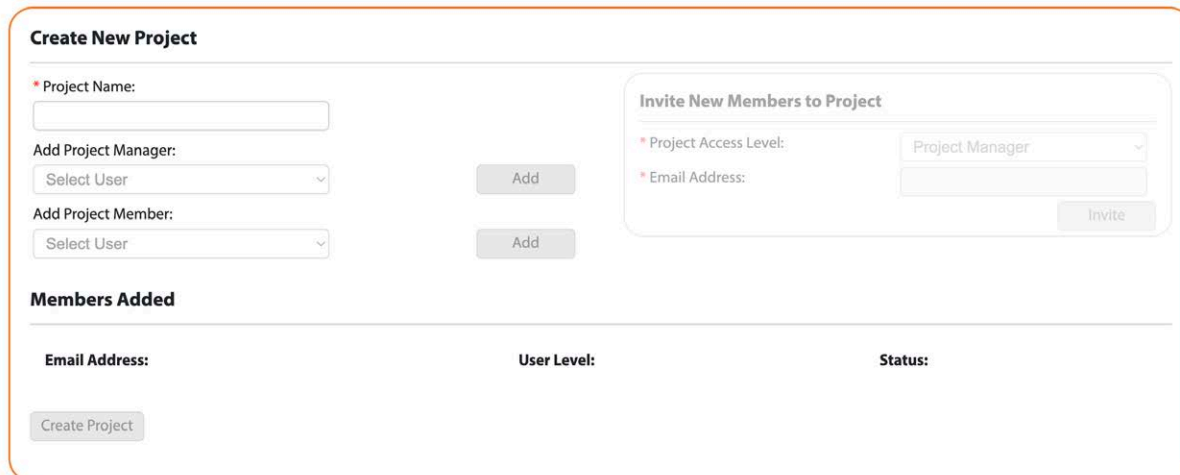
Create New Project

* Project Name:

Add Project Manager:

Select User

Add

Add Project Member:

Select User

Add

Invite New Members to Project

* Project Access Level:

Project Manager

* Email Address:

Invite

Members Added

| Email Address: | User Level: | Status: |
|---|---|---|

Create Project